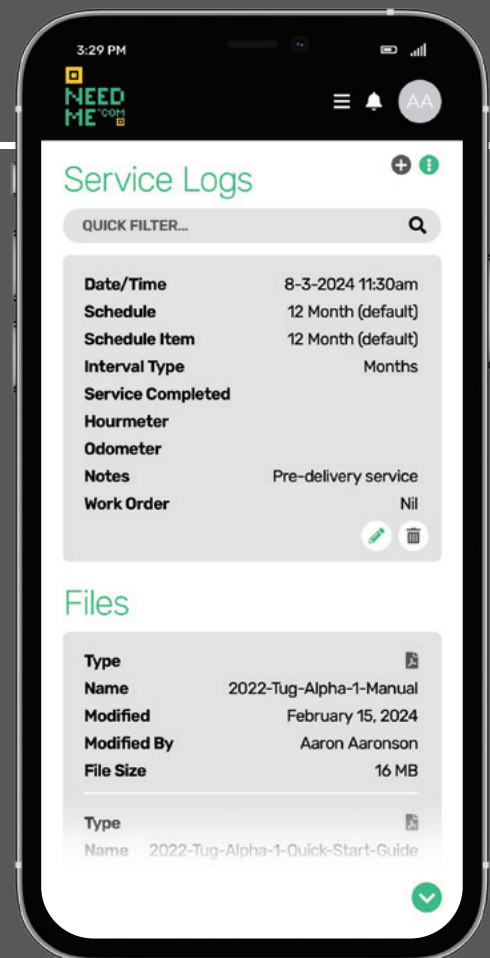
3:29 PM

NEED ME.COM

AA

Service Logs

QUICK FILTER...

| | |
|---|---|
| Date/Time | 8-3-2024 11:30am |
| Schedule | 12 Month (default) |
| Schedule Item | 12 Month (default) |
| Interval Type | Months |
| Service Completed | |
| Hourmeter | |
| Odometer | |
| Notes | Pre-delivery service |
| Work Order | Nil |

Files

| | |
|---|---|
| Type | |
| Name | 2022-Tug-Alpha-1-Manual |
| Modified | February 15, 2024 |
| Modified By | Aaron Aaronson |
| File Size | 16 MB |

| | |
|---|---|
| Type | |
| Name | 2022-Tug-Alpha-1-Quick-Start-Guide |